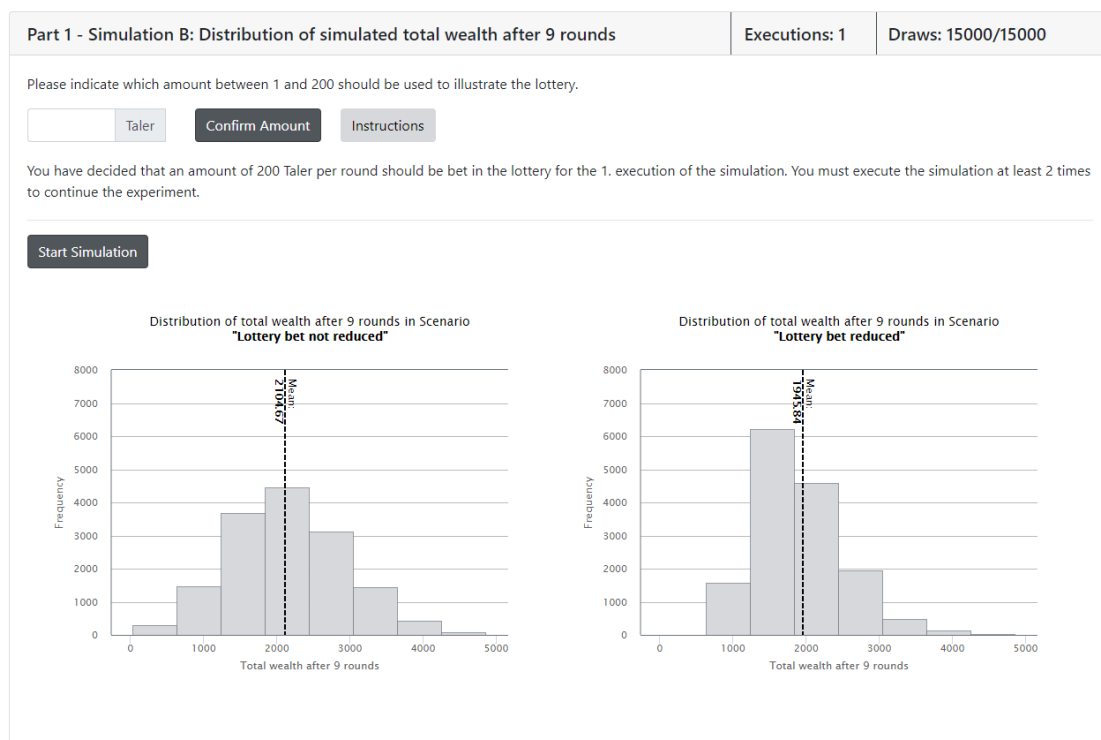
Part 1 - Simulation B: Distribution of simulated total wealth after 9 rounds | Executions: 1 | Draws: 15000/15000

Please indicate which amount between 1 and 200 should be used to illustrate the lottery.

Taler Confirm Amount Instructions

You have decided that an amount of 200 Taler per round should be bet in the lottery for the 1. execution of the simulation. You must execute the simulation at least 2 times to continue the experiment.

Start Simulation

Distribution of total wealth after 9 rounds in Scenario
"Lottery bet not reduced"

8000
7000
6000
5000
4000
3000
2000
1000
0

Frequency

Mean: 2104.67

0 1000 2000 3000 4000 5000
Total wealth after 9 rounds

Distribution of total wealth after 9 rounds in Scenario
"Lottery bet reduced"

8000
7000
6000
5000
4000
3000
2000
1000
0

Frequency

Mean: 1945.84

0 1000 2000 3000 4000 5000
Total wealth after 9 rounds